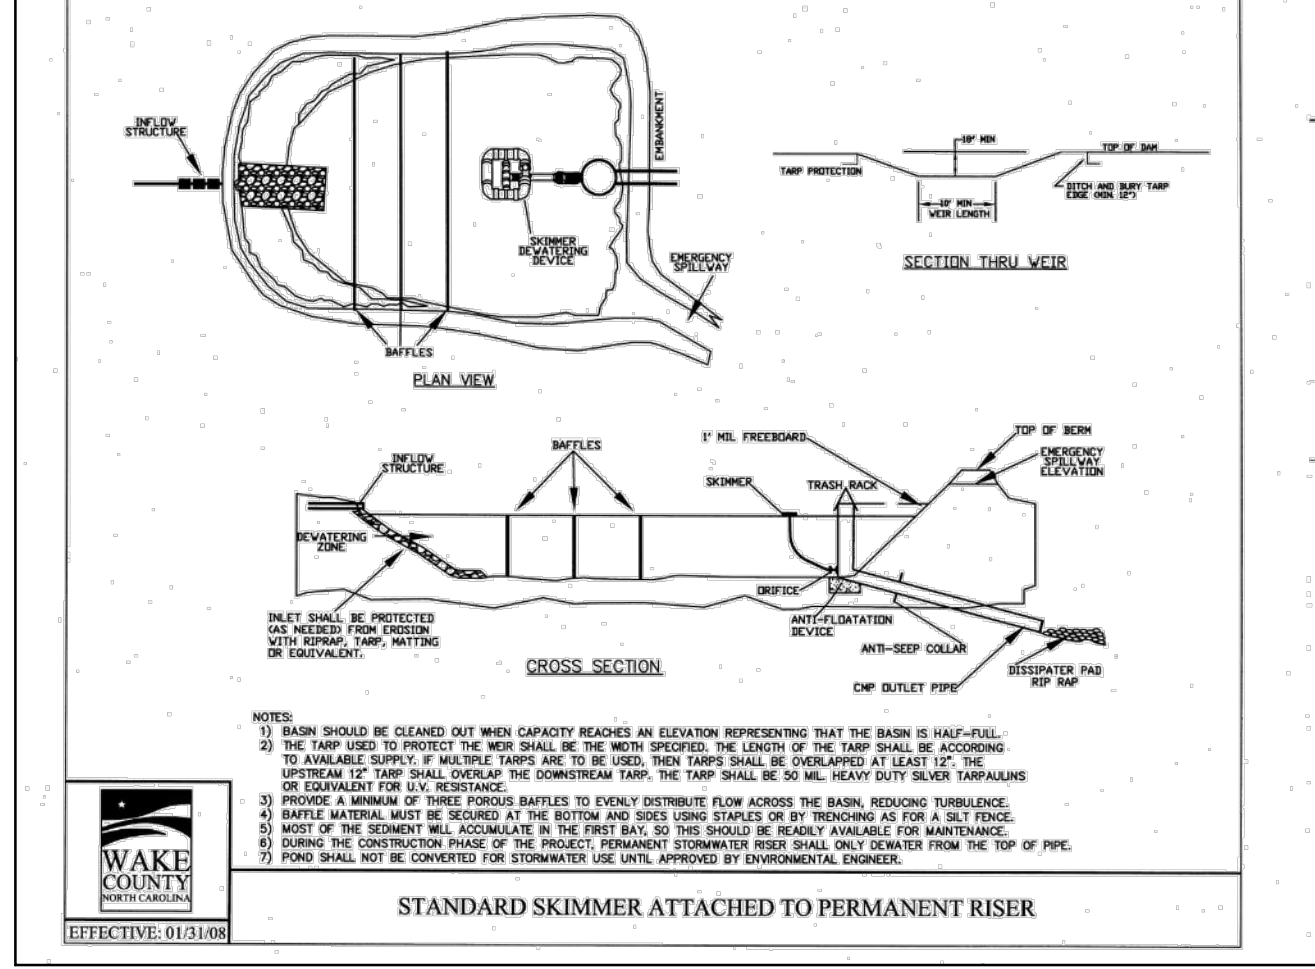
INFLOW STRUCTURE

EMBANKMENT

SKIMMER DEWATERING DEVICE

EMERGENCY SPILLWAY

BAFFLES

PLAN VIEW

10' MIN

TOP OF DAM

TARP PROTECTION

10' MIN WEIR LENGTH

DITCH AND BURY TARP EDGE (MIN. 12")

SECTION THRU WEIR

BAFFLES

1' MIL FREEBOARD

TOP OF BERM

INFLOW STRUCTURE

EMERGENCY SPILLWAY ELEVATION

SKIMMER

TRASH RACK

DEWATERING ZONE

ORIFICE

ANTI-FLOATATION DEVICE

INLET SHALL BE PROTECTED (AS NEEDED) FROM EROSION WITH RIPRAP, TARP, MATTING OR EQUIVALENT.

ANTI-SEEP COLLAR

CROSS SECTION

DISSIPATER PAD RIP RAP

CMP OUTLET PIPE

NOTES:
1) BASIN SHOULD BE CLEANED OUT WHEN CAPACITY REACHES AN ELEVATION REPRESENTING THAT THE BASIN IS HALF-FULL.
2) THE TARP USED TO PROTECT THE WEIR SHALL BE THE WIDTH SPECIFIED. THE LENGTH OF THE TARP SHALL BE ACCORDING TO AVAILABLE SUPPLY. IF MULTIPLE TARPS ARE TO BE USED, THEN TARPS SHALL BE OVERLAPPED AT LEAST 12". THE UPSTREAM 12" TARP SHALL OVERLAP THE DOWNSTREAM TARP. THE TARP SHALL BE 50 MIL. HEAVY DUTY SILVER TARPAULINS OR EQUIVALENT FOR U.V. RESISTANCE.
3) PROVIDE A MINIMUM OF THREE POROUS BAFFLES TO EVENLY DISTRIBUTE FLOW ACROSS THE BASIN, REDUCING TURBULENCE.
4) BAFFLE MATERIAL MUST BE SECURED AT THE BOTTOM AND SIDES USING STAPLES OR BY TRENCHING AS FOR A SILT FENCE.
5) MOST OF THE SEDIMENT WILL ACCUMULATE IN THE FIRST BAY, SO THIS SHOULD BE READILY AVAILABLE FOR MAINTENANCE.
6) DURING THE CONSTRUCTION PHASE OF THE PROJECT, PERMANENT STORMWATER RISER SHALL ONLY DEWATER FROM THE TOP OF PIPE.
7) POND SHALL NOT BE CONVERTED FOR STORMWATER USE UNTIL APPROVED BY ENVIRONMENTAL ENGINEER.

WAKE COUNTY NORTH CAROLINA

STANDARD SKIMMER ATTACHED TO PERMANENT RISER

EFFECTIVE: 01/31/08